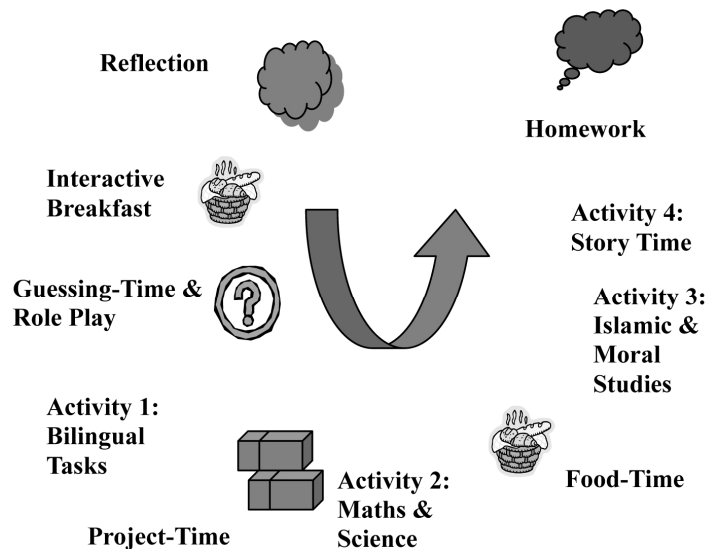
Reflection

Homework

Interactive Breakfast

Activity 4: Story Time

Guessing-Time & Role Play

?

Activity 3: Islamic & Moral Studies

Activity 1: Bilingual Tasks

Food-Time

Activity 2: Maths & Science

Project-Time